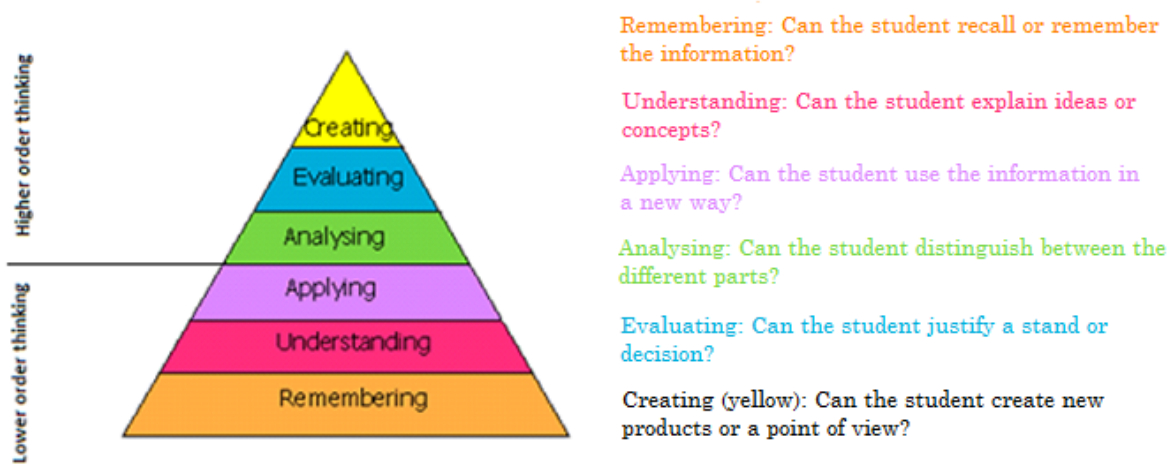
Higher order thinking

Lower order thinking

Creating

Evaluating

Analysing

Applying

Understanding

Remembering

Remembering: Can the student recall or remember the information?

Understanding: Can the student explain ideas or concepts?

Applying: Can the student use the information in a new way?

Analysing: Can the student distinguish between the different parts?

Evaluating: Can the student justify a stand or decision?

Creating (yellow): Can the student create new products or a point of view?